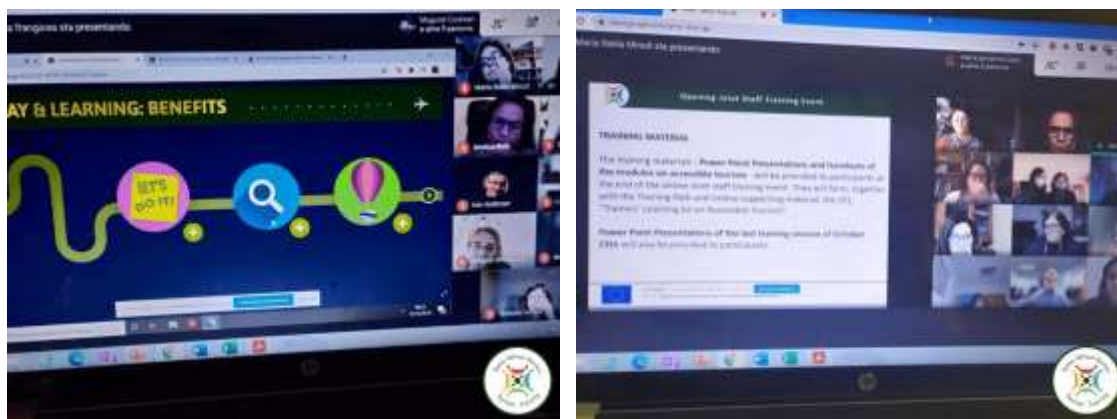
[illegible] Françoise sta presentando

AY & LEARNING: BENEFITS

LET'S DO IT!

Maria Stella Mirudi sta presentando

Opening Joint Staff Training Event

TRAINING MATERIALS

The training materials - Power Point Presentations and handouts of the modules on accessible tourism - will be provided to participants at the end of the online Joint staff training event. They will form, together with the Training Path and online supporting material, the IO1 "Trainers' Learning Kit on Accessible Tourism".

Power Point Presentations of the last training session of October 2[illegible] will also be provided to participants.